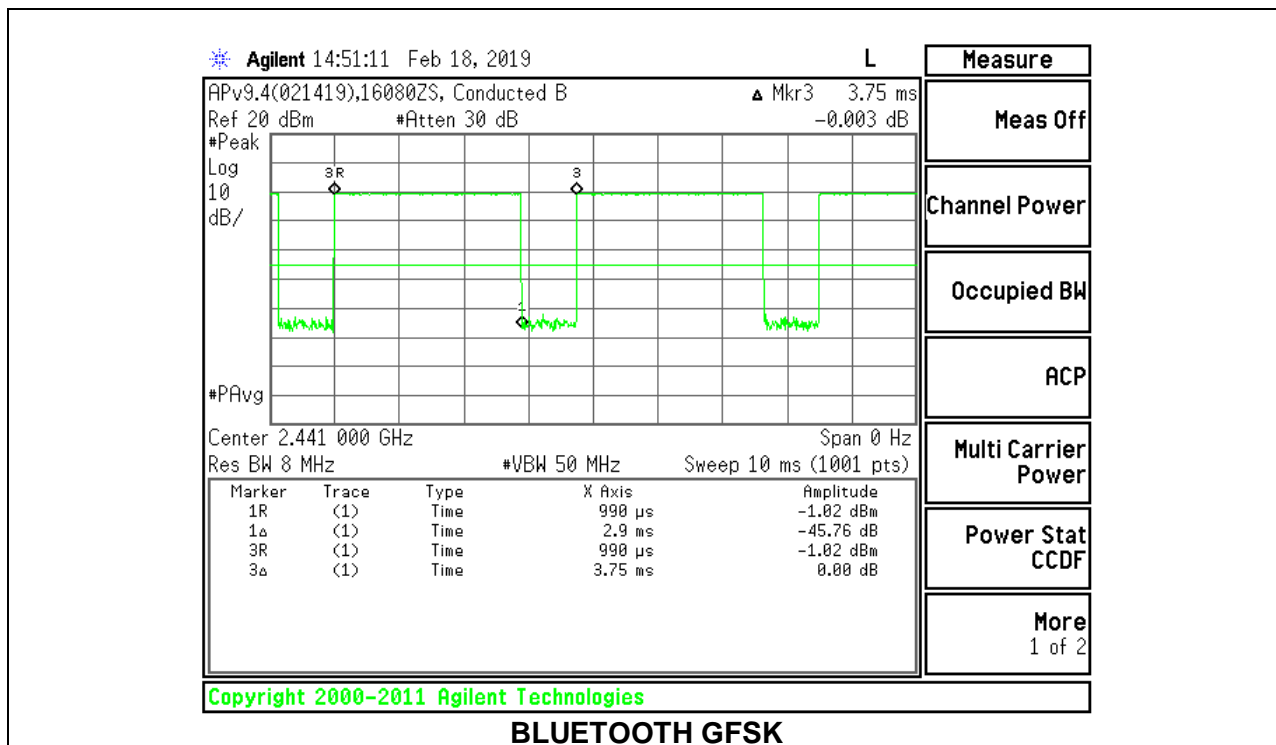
Agilent 14:51:11 Feb 18, 2019 L

APv9.4(021419),16080ZS, Conducted B ▲ Mkr3 3.75 ms
Ref 20 dBm #Atten 30 dB -0.003 dB
#Peak
Log
10
dB/

3R
3
1

#PAvg

Center 2.441 000 GHz Span 0 Hz
Res BW 8 MHz #VBW 50 MHz Sweep 10 ms (1001 pts)

| Marker | Trace | Type | X Axis | Amplitude |
|---|---|---|---|---|
| 1R | (1) | Time | 990 μs | -1.02 dBm |
| 1▵ | (1) | Time | 2.9 ms | -45.76 dB |
| 3R | (1) | Time | 990 μs | -1.02 dBm |
| 3▵ | (1) | Time | 3.75 ms | 0.00 dB |

Measure
Meas Off
Channel Power
Occupied BW
ACP
Multi Carrier Power
Power Stat CCDF
More 1 of 2

Copyright 2000-2011 Agilent Technologies

BLUETOOTH GFSK